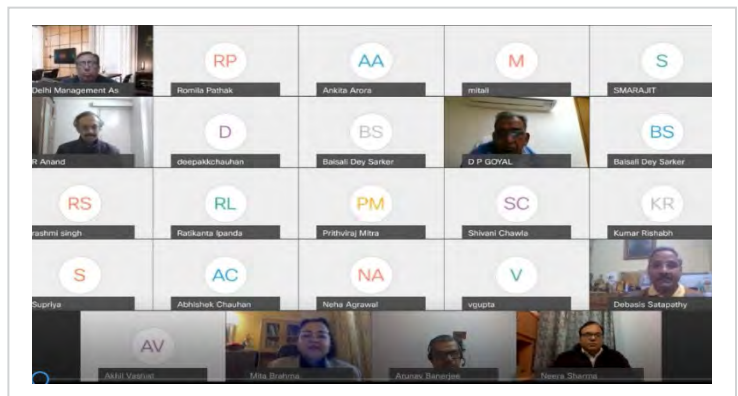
Delhi Management As

RP
Romila Pathak

AA
Ankita Arora

M
mitali

S
SMARAJIT

R Anand

D
deepakkchauhan

BS
Baisali Dey Sarker

D P GOYAL

BS
Baisali Dey Sarker

RS
rashmi singh

RL
Ratikanta Ipanda

PM
Prithviraj Mitra

SC
Shivani Chawla

KR
Kumar Rishabh

S
Supriya

AC
Abhishek Chauhan

NA
Neha Agrawal

V
vgupta

Debasis Satapathy

AV
Akhil Vashist

Mita Brahma

Arunav Banerjee

Neera Sharma